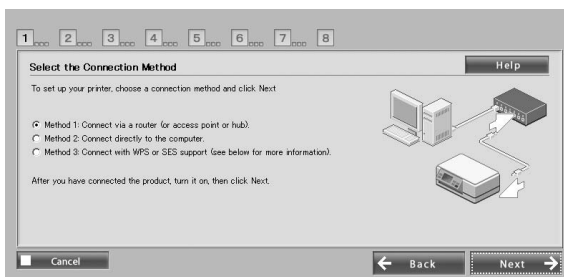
1 2 3 4 5 6 7 8

Select the Connection Method

Help

To set up your printer, choose a connection method and click Next.

Method 1: Connect via a router (or access point or hub).
Method 2: Connect directly to the computer.
Method 3: Connect with WPS or SES support (see below for more information).

After you have connected the product, turn it on, then click Next.

Cancel

Back

Next